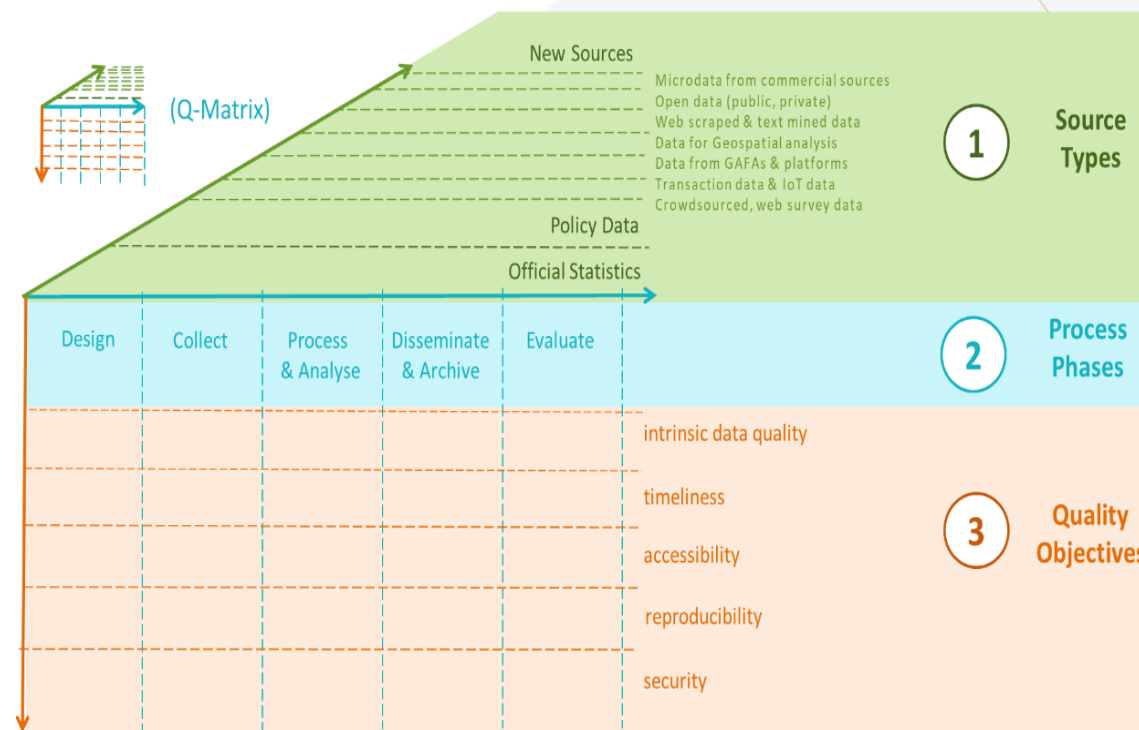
(Q-Matrix)

New Sources
Microdata from commercial sources
Open data (public, private)
Web scraped & text mined data
Data for Geospatial analysis
Data from GAFAs & platforms
Transaction data & IoT data
Crowdsourced, web survey data
Policy Data
Official Statistics

1 Source Types

Design
Collect
Process & Analyse
Disseminate & Archive
Evaluate

2 Process Phases

intrinsic data quality
timeliness
accessibility
reproducibility
security

3 Quality Objectives